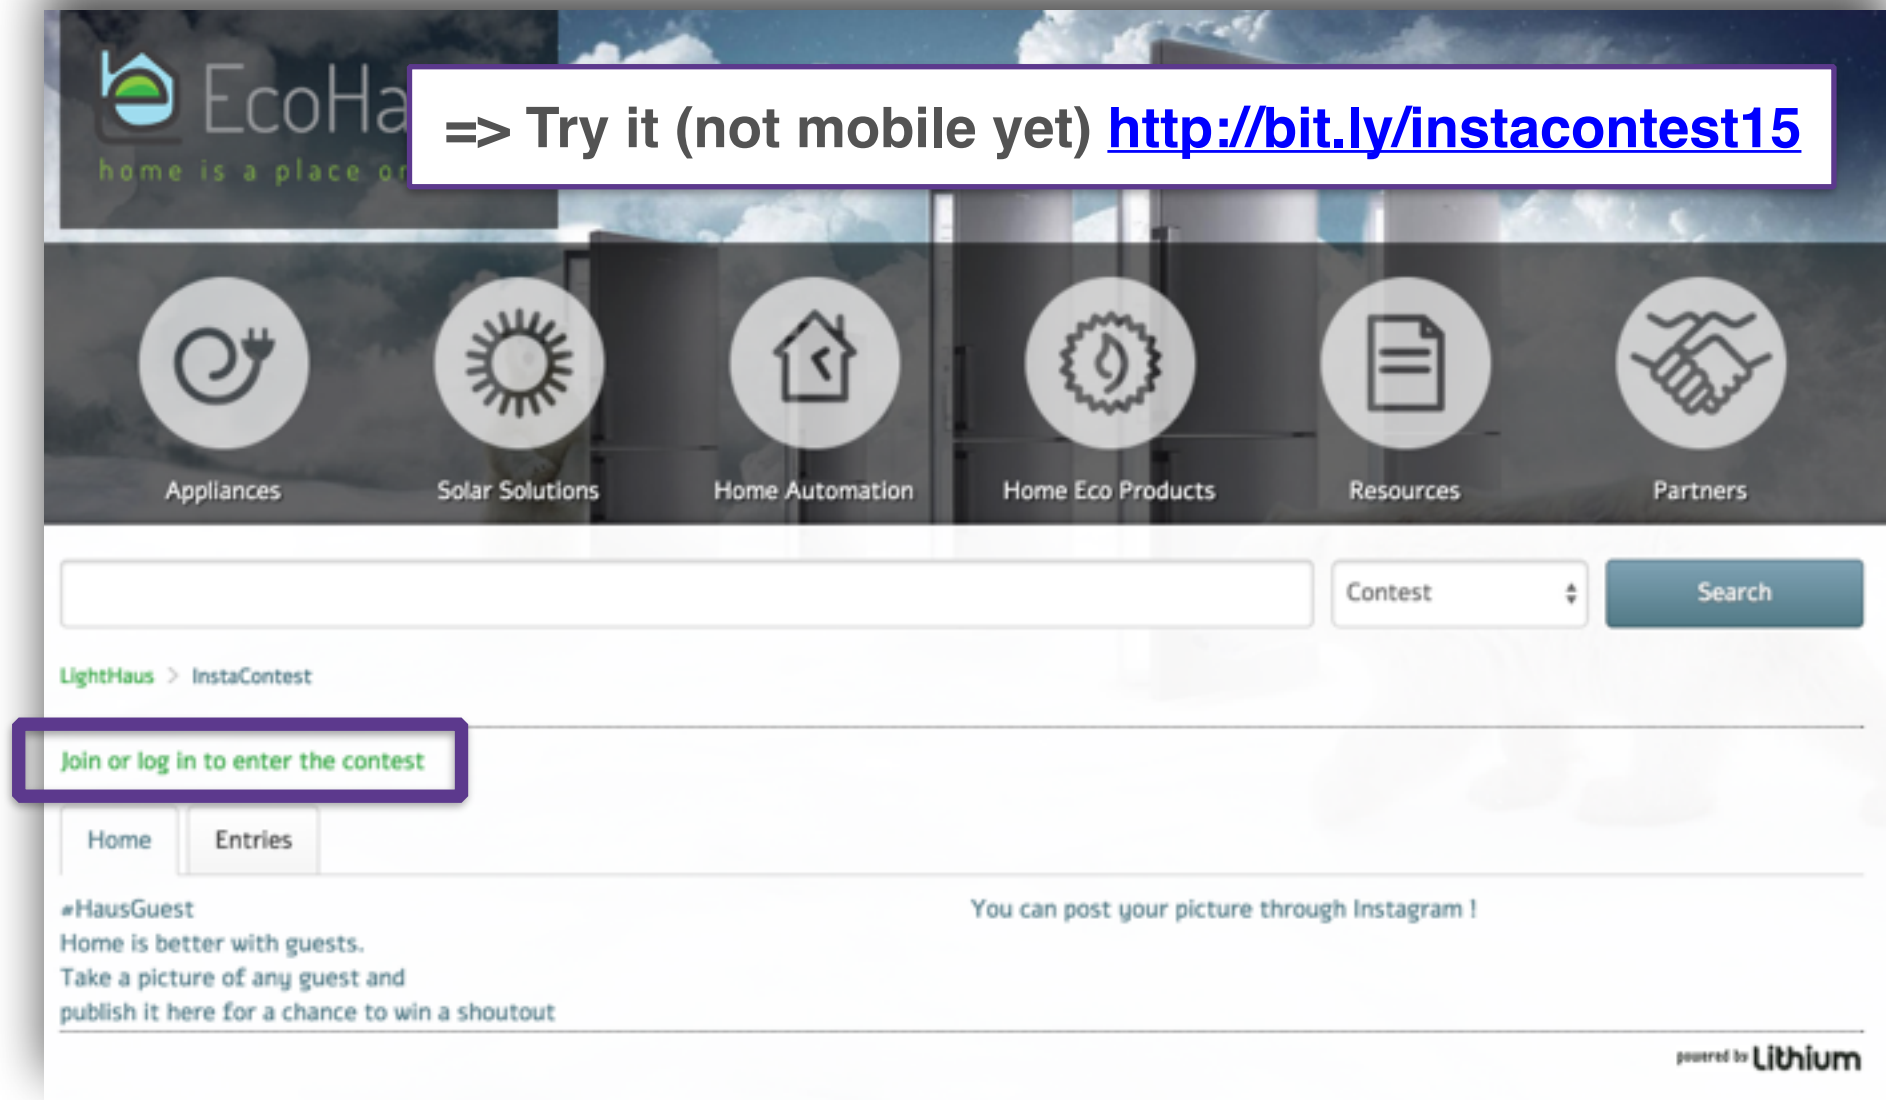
EcoHa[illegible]

home is a place o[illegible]

=> Try it (not mobile yet) http://bit.ly/instacontest15

Appliances

Solar Solutions

Home Automation

Home Eco Products

Resources

Partners

Contest

Search

LightHaus > InstaContest

Join or log in to enter the contest

Home

Entries

#HausGuest
Home is better with guests.
Take a picture of any guest and
publish it here for a chance to win a shoutout

You can post your picture through Instagram !

powered by Lithium